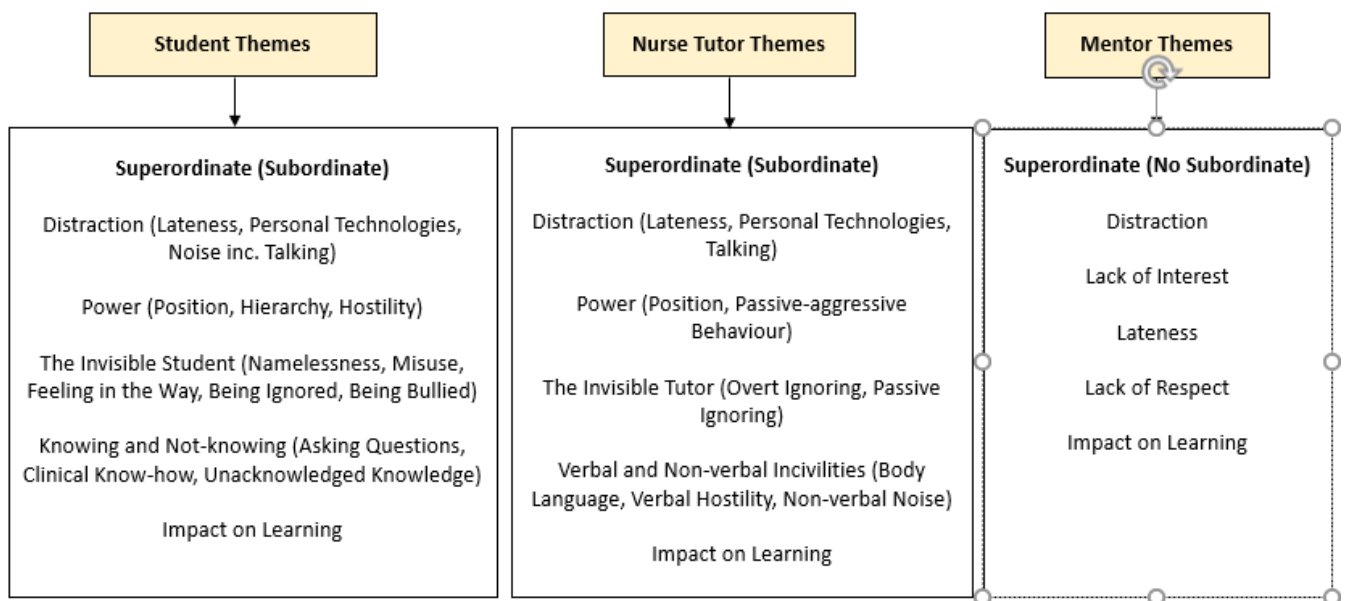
Student Themes

Superordinate (Subordinate)

Distraction (Lateness, Personal Technologies, Noise inc. Talking)

Power (Position, Hierarchy, Hostility)

The Invisible Student (Namelessness, Misuse, Feeling in the Way, Being Ignored, Being Bullied)

Knowing and Not-knowing (Asking Questions, Clinical Know-how, Unacknowledged Knowledge)

Impact on Learning

Nurse Tutor Themes

Superordinate (Subordinate)

Distraction (Lateness, Personal Technologies, Talking)

Power (Position, Passive-aggressive Behaviour)

The Invisible Tutor (Overt Ignoring, Passive Ignoring)

Verbal and Non-verbal Incivilities (Body Language, Verbal Hostility, Non-verbal Noise)

Impact on Learning

Mentor Themes

Superordinate (No Subordinate)

Distraction

Lack of Interest

Lateness

Lack of Respect

Impact on Learning